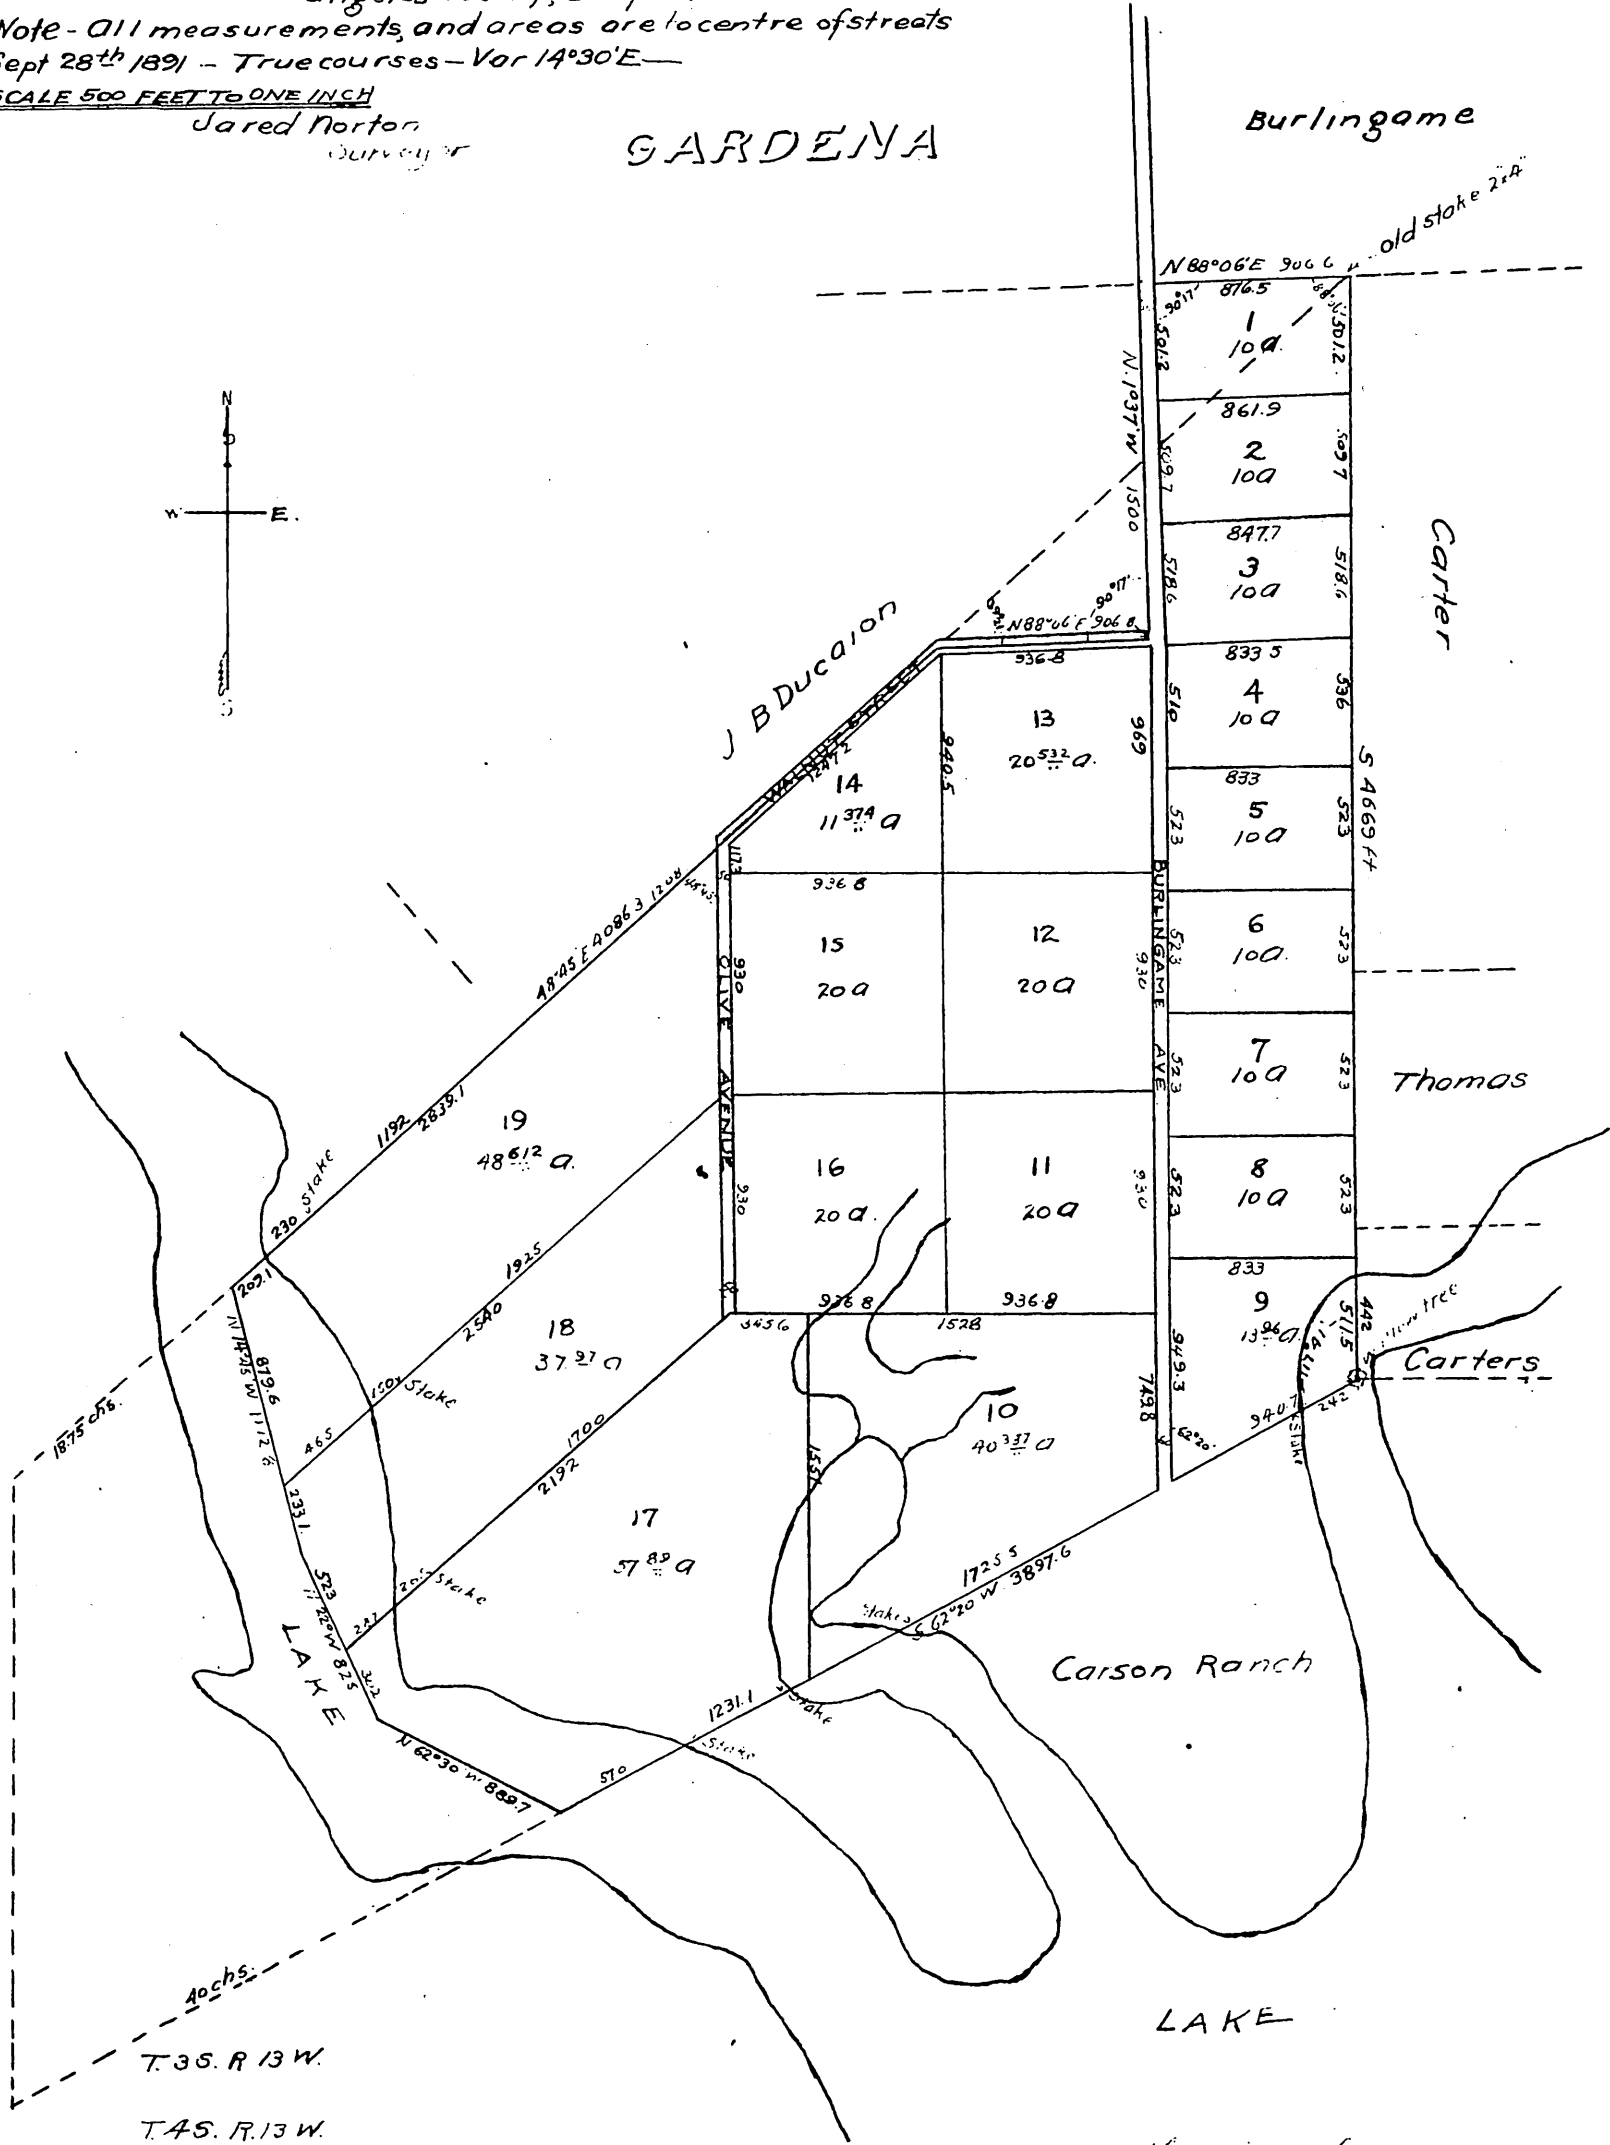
Note - All measurements and areas are to centre of streets
Sept 28th 1891 - True courses - Var 14°30'E—
SCALE 500 FEET TO ONE INCH
Jared Norton
Surveyor

GARDENA

Burlingame

old stake 2x4
N 88°06'E 906.6
876.5
1
10 a
501.2
501.2
861.9
2
10 a
509.7
509.7
847.7
3
10 a
518.6
518.6
833.5
4
10 a
510
536
833
5
10 a
523
523
6
10 a
523
523
7
10 a
523
523
8
10 a
523
523
833
9
13 96 a
949.3
511.5
442

N. 1°37' W. 1500
N 88°06' E 906.8
936.8

Carter

S 4669 Ft

Thomas

Carters

N
E.

J B Ducalon

13
20 532 a.
969
940.5
1247.2
14
11 374 a
117.3
936.8
15
20 a
930
12
20 a
930
BURLINGAME AVE
OLIVE AVENUE
16
20 a
930
11
20 a
930
936.8
936.8
345.6
1528

48°45'E 4086.3 1208
19
48 612 a.
2839.1
1192
230 Stake
202.1
1925
18
37 97 a
2540
150 Stake
465
N 14°15' W 1112.6
879.6
233.1
1700
2192
17
57 89 a
523
205 Stake
N 17°20' W 825
227
312

10
40 337 a
743.8
62°20'
940.7
Stake
242
1725.5
S 62°20' W 3897.6
Stakes
1231.1
Stake
Stake
570
N 62°30' W 889.7

Carson Ranch

LAKE

LAKE

18.75 chs.
40 chs.

T. 3 S. R 13 W.
T. 4 S. R. 13 W.